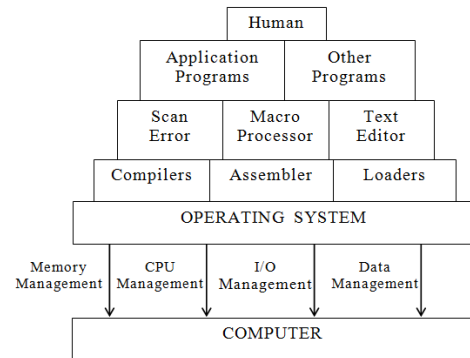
Human

Application Programs

Other Programs

Scan Error

Macro Processor

Text Editor

Compilers

Assembler

Loaders

OPERATING SYSTEM

Memory Management

CPU Management

I/O Management

Data Management

COMPUTER